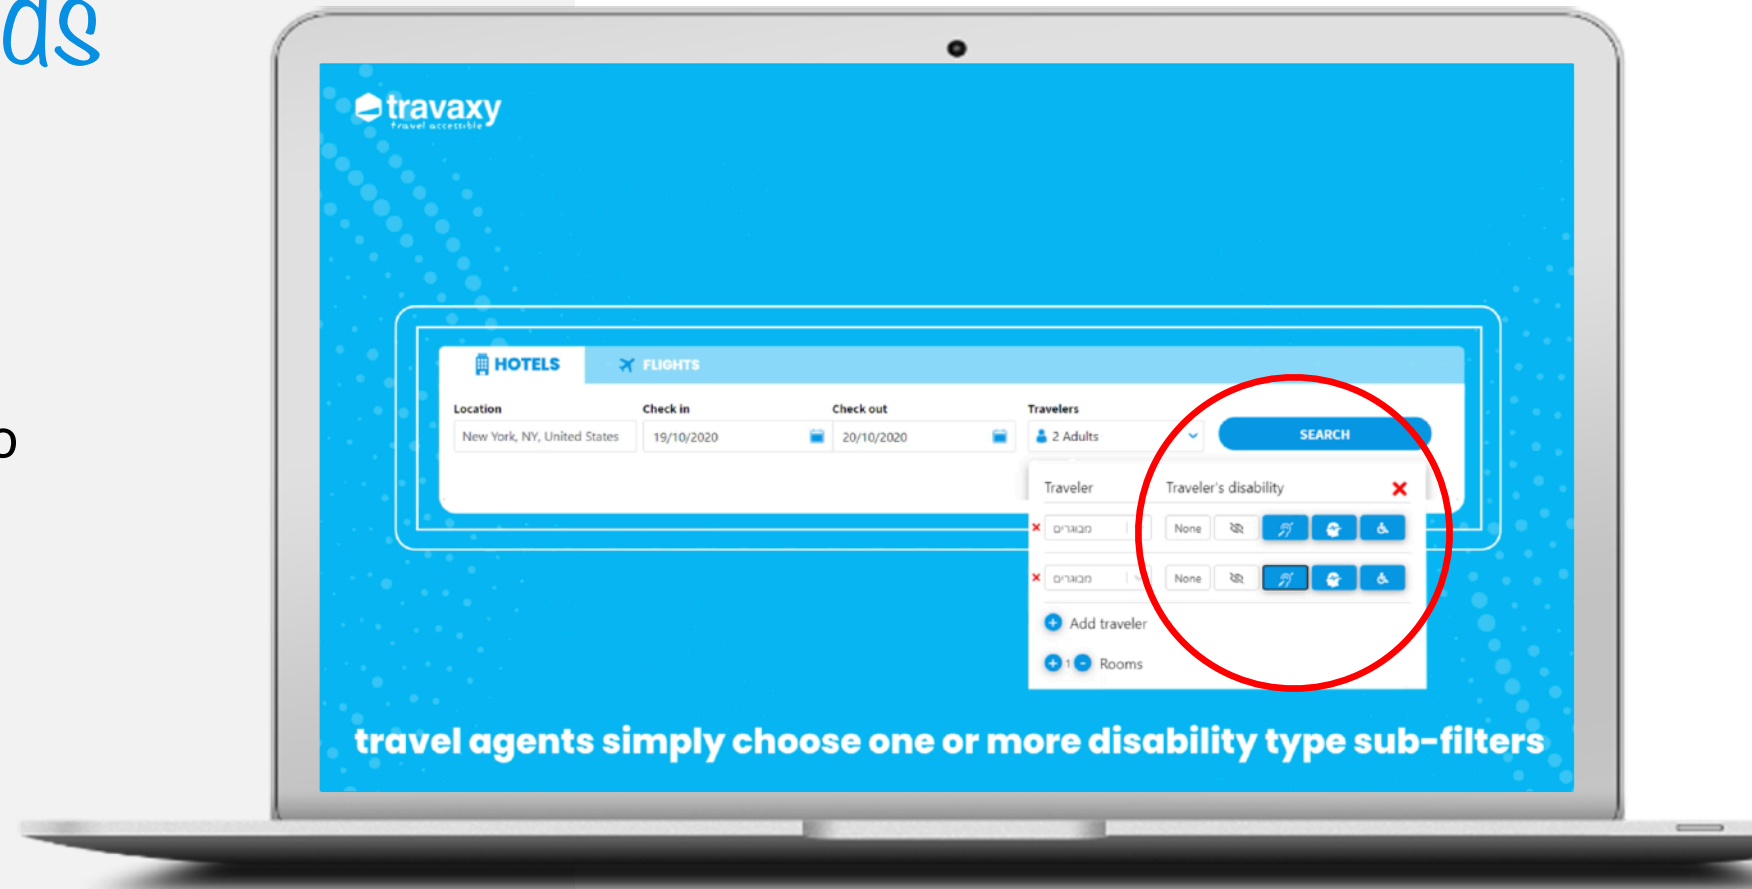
as

o

travaxy
travel accessible

HOTELS FLIGHTS

Location
New York, NY, United States

Check in
19/10/2020

Check out
20/10/2020

Travelers
2 Adults

SEARCH

Traveler
Traveler's disability

מבוגרים
None

מבוגרים
None

Add traveler

1 Rooms

travel agents simply choose one or more disability type sub-filters